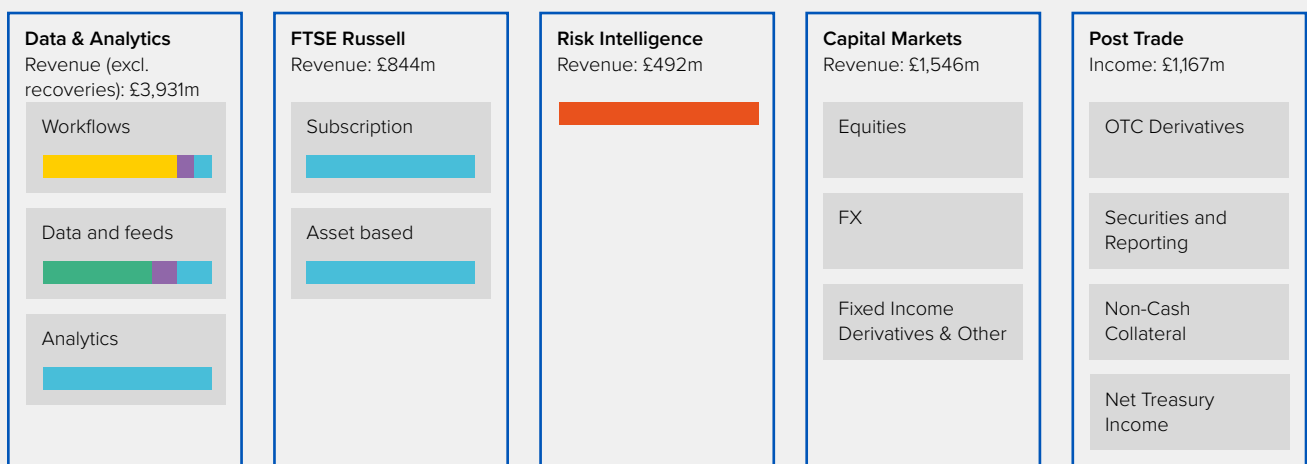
Data & Analytics
Revenue (excl. recoveries): £3,931m

Workflows

Data and feeds

Analytics

FTSE Russell
Revenue: £844m

Subscription

Asset based

Risk Intelligence
Revenue: £492m

Capital Markets
Revenue: £1,546m

Equities

FX

Fixed Income Derivatives & Other

Post Trade
Income: £1,167m

OTC Derivatives

Securities and Reporting

Non-Cash Collateral

Net Treasury Income